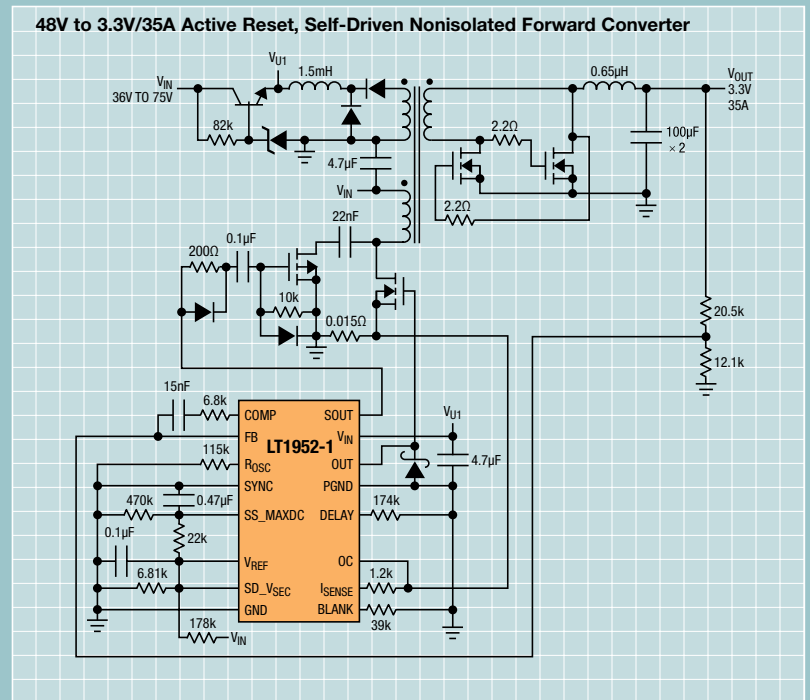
48V to 3.3V/35A Active Reset, Self-Driven Nonisolated Forward Converter

$V_{IN}$
36V TO 75V
82k
$V_{U1}$
1.5mH
4.7µF
$V_{IN}$
22nF
0.65µH
$V_{OUT}$
3.3V
35A
2.2Ω
100µF
× 2
2.2Ω
200Ω
0.1µF
10k
0.015Ω
20.5k
12.1k
15nF
6.8k
COMP
FB
$R_{OSC}$
SYNC
SS_MAXDC
$V_{REF}$
SD_$V_{SEC}$
GND
LT1952-1
SOUT
$V_{IN}$
OUT
PGND
DELAY
OC
$I_{SENSE}$
BLANK
$V_{U1}$
4.7µF
115k
470k
0.47µF
0.1µF
22k
6.81k
178k
$V_{IN}$
174k
1.2k
39k